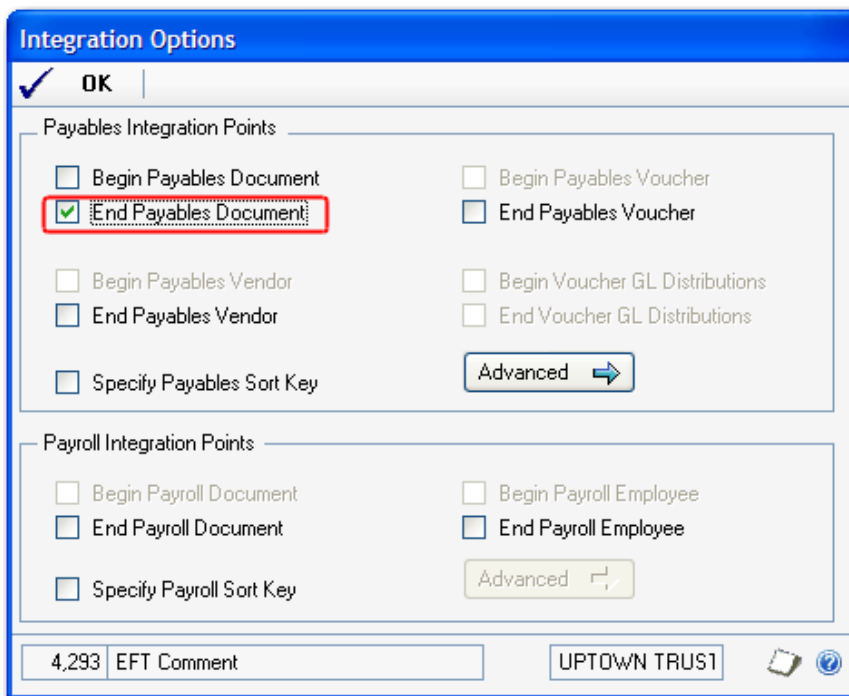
Integration Options

OK

Payables Integration Points

Begin Payables Document
End Payables Document
Begin Payables Vendor
End Payables Vendor
Specify Payables Sort Key
Begin Payables Voucher
End Payables Voucher
Begin Voucher GL Distributions
End Voucher GL Distributions
Advanced

Payroll Integration Points

Begin Payroll Document
End Payroll Document
Specify Payroll Sort Key
Begin Payroll Employee
End Payroll Employee
Advanced

4,293 EFT Comment
UPTOWN TRUST